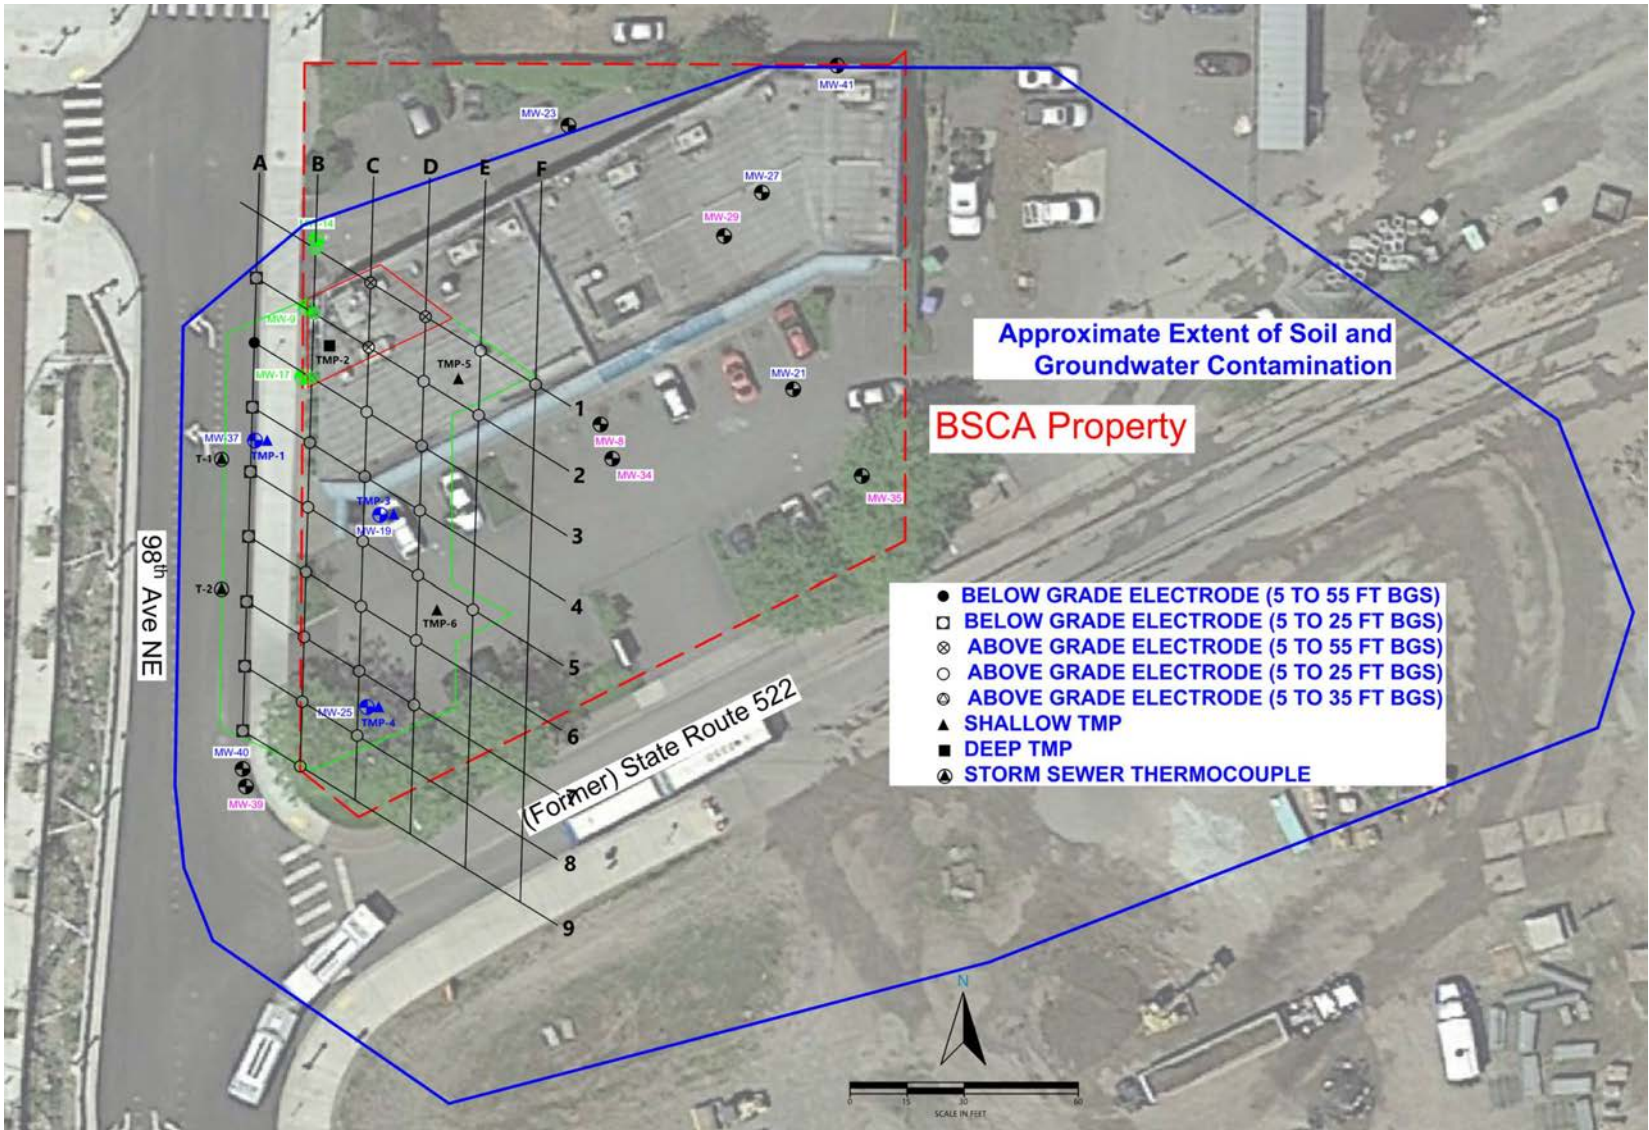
MW-41
MW-23
A B C D E F
MW-27
MW-29
MW-14
MW-9
TMP-2
TMP-5
MW-17
Approximate Extent of Soil and Groundwater Contamination
MW-21
1
MW-8
2
MW-34
MW-37
TMP-1
T-1
BSCA Property
MW-35
TMP-3
MW-19
3
T-2
4
TMP-6
5
98th Ave NE
MW-25
TMP-4
6
MW-40
MW-39
(Former) State Route 522
8
9
● BELOW GRADE ELECTRODE (5 TO 55 FT BGS)
□ BELOW GRADE ELECTRODE (5 TO 25 FT BGS)
⊗ ABOVE GRADE ELECTRODE (5 TO 55 FT BGS)
○ ABOVE GRADE ELECTRODE (5 TO 25 FT BGS)
◎ ABOVE GRADE ELECTRODE (5 TO 35 FT BGS)
▲ SHALLOW TMP
■ DEEP TMP
STORM SEWER THERMOCOUPLE
N
0 15 30 60
SCALE IN FEET